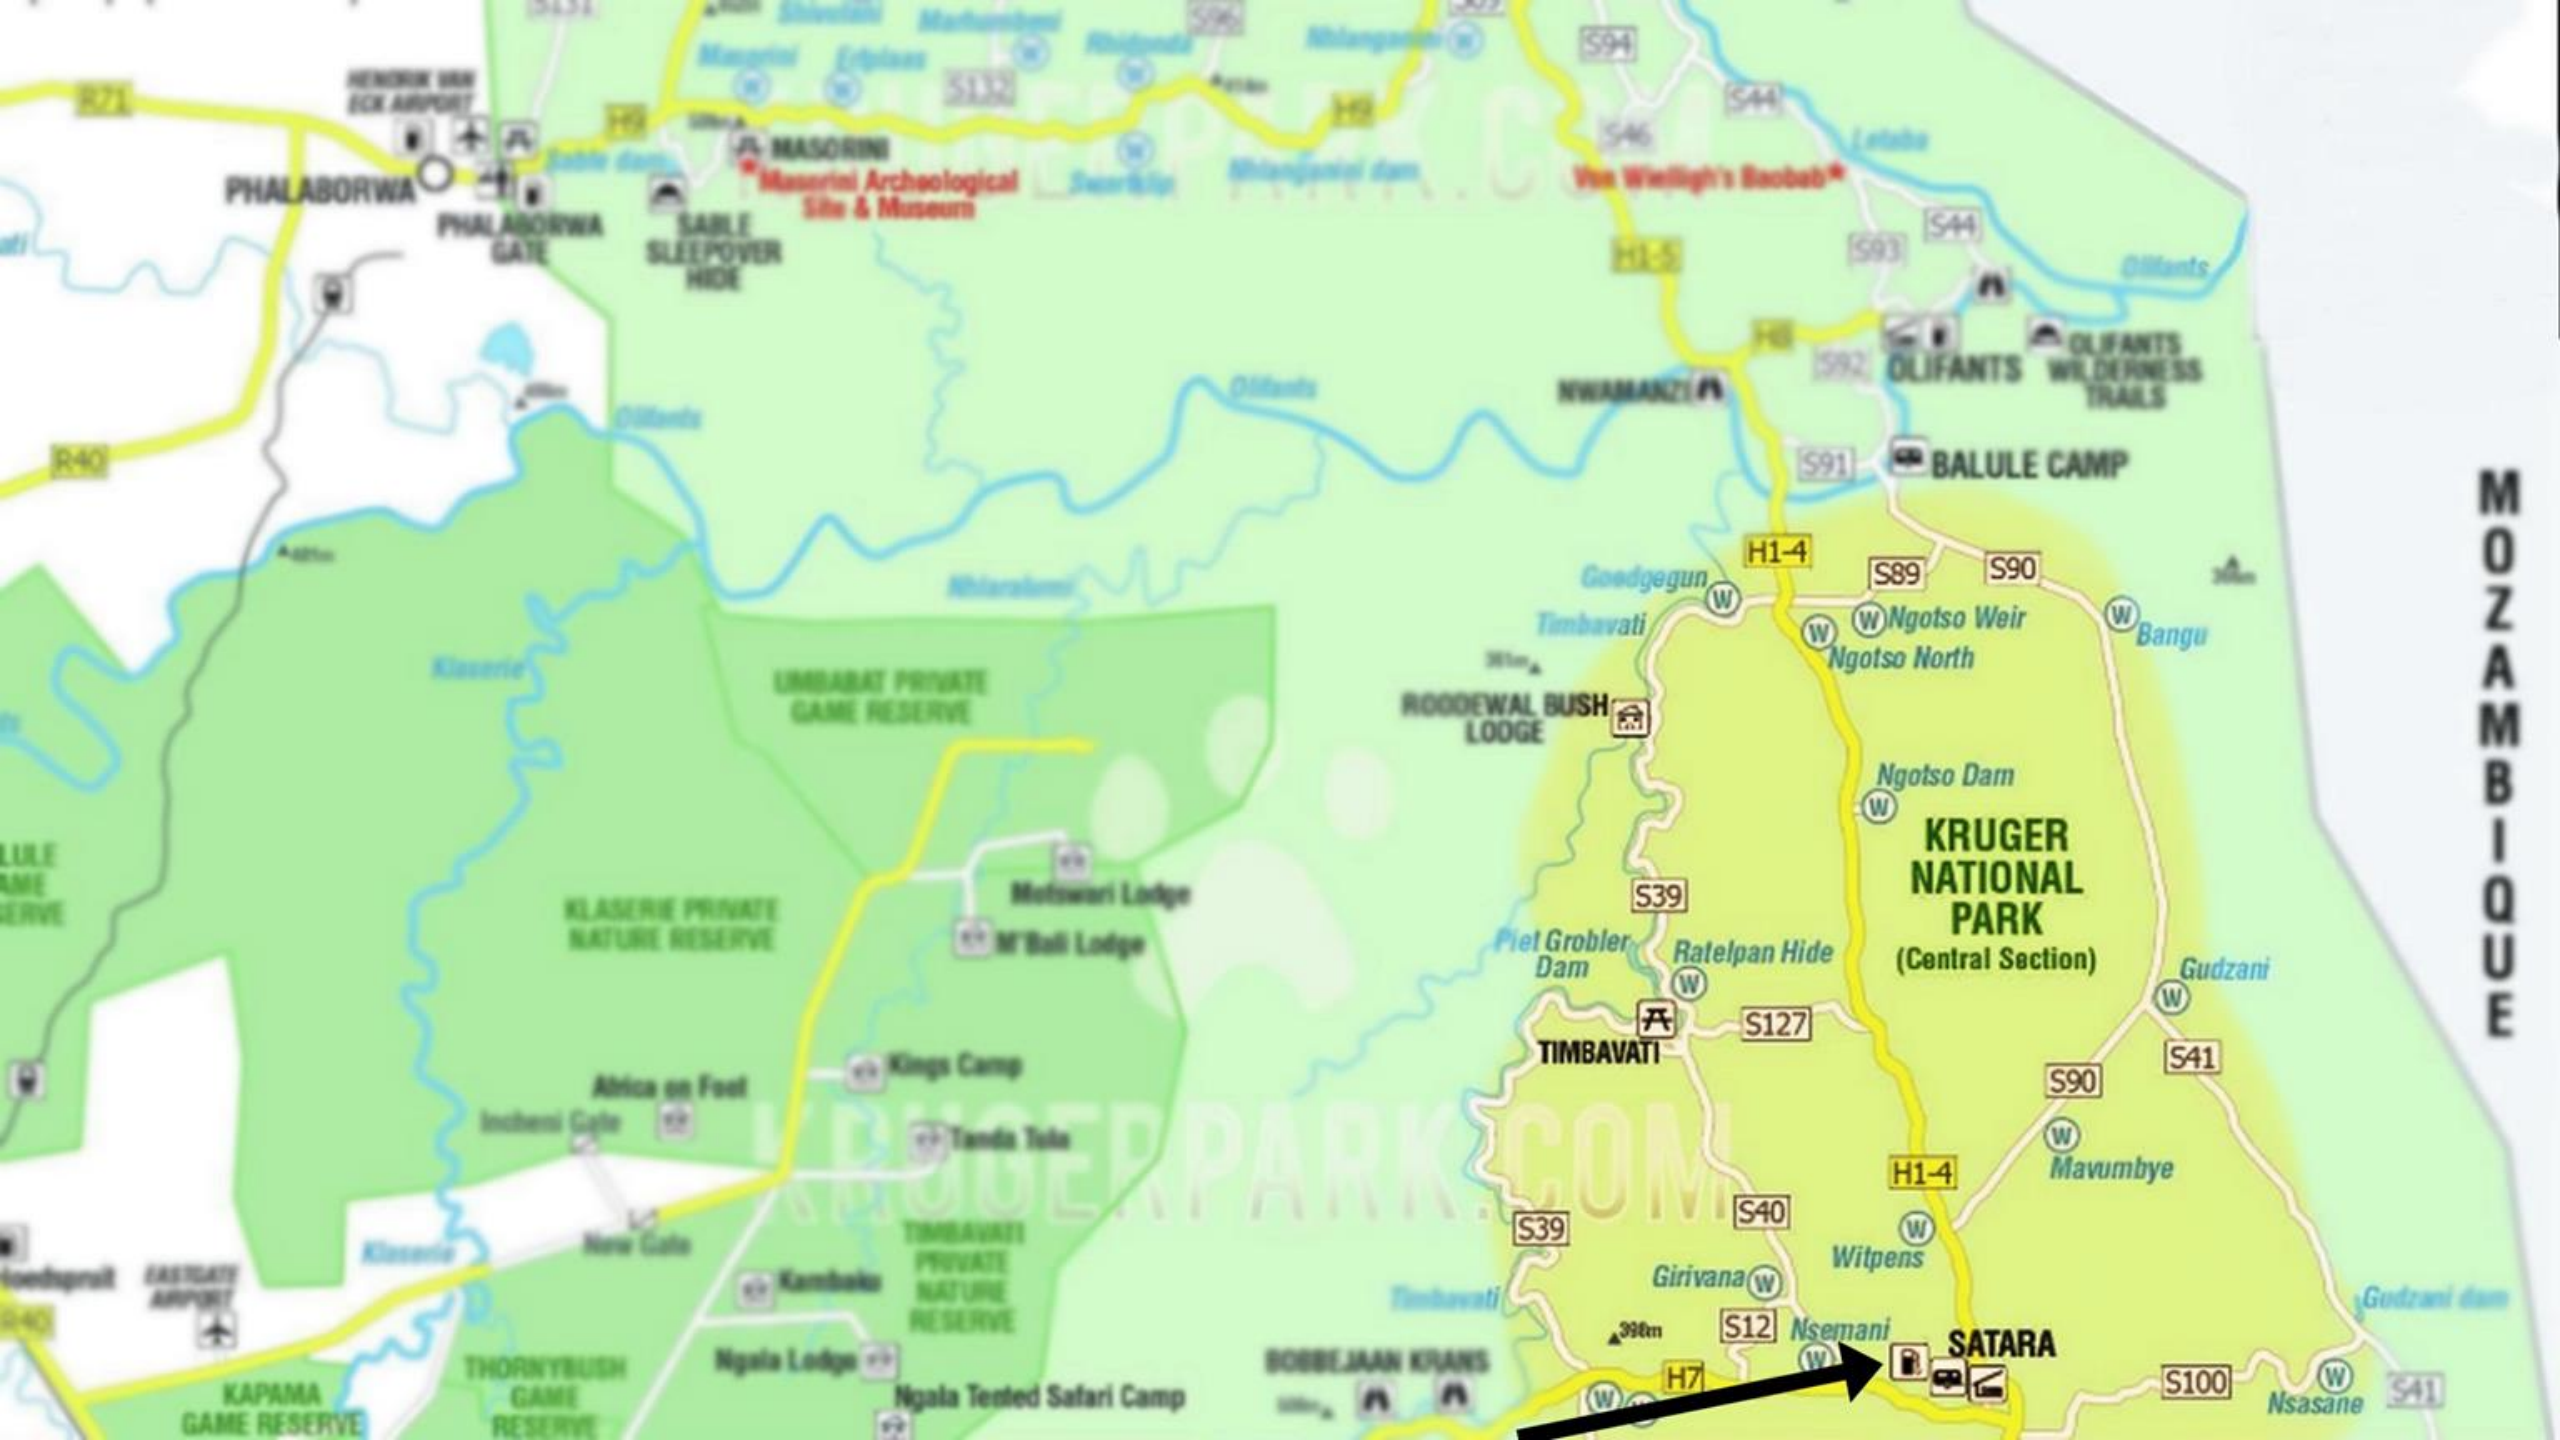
R71
HENDRIK VAN ECK AIRPORT
PHALABORWA
PHALABORWA GATE
H9
MASORINI
Masorini Archeological Site & Museum
SABLE SLEEPOVER HIDE
S132
S96
S94
S44
S46
Von Wielligh's Baobab
Letaba
S44
S93
H1-5
Olifants
H8
S92
OLIFANTS
OLIFANTS WILDERNESS TRAILS
NWAMANZI
S91
BALULE CAMP
R40
Olifants
MOZAMBIQUE
H1-4
S89
S90
Goedgegun
Timbavati
Ngotso Weir
Ngotso North
Bangu
ROODEWAL BUSH LODGE
UMBABAT PRIVATE GAME RESERVE
Klaserie
Ngotso Dam
KRUGER NATIONAL PARK
(Central Section)
Motswari Lodge
M'Bali Lodge
KLASERIE PRIVATE NATURE RESERVE
S39
Piet Grobler Dam
Ratelpan Hide
Gudzani
TIMBAVATI
S127
S41
S90
Kings Camp
Africa on Foot
Tanda Tula
Mavumbye
H1-4
KRUGERPARK.COM
S40
S39
Witpens
Girivana
Klaserie
New Gate
Kambaku
TIMBAVATI PRIVATE NATURE RESERVE
Timbavati
Gudzani dam
S12
Nsemani
398m
SATARA
Ngala Lodge
Ngala Tented Safari Camp
BOBBEJAAN KRANS
H7
S100
Nsasane
S41
KAPAMA GAME RESERVE
THORNYBUSH GAME RESERVE
EASTGATE AIRPORT
R40